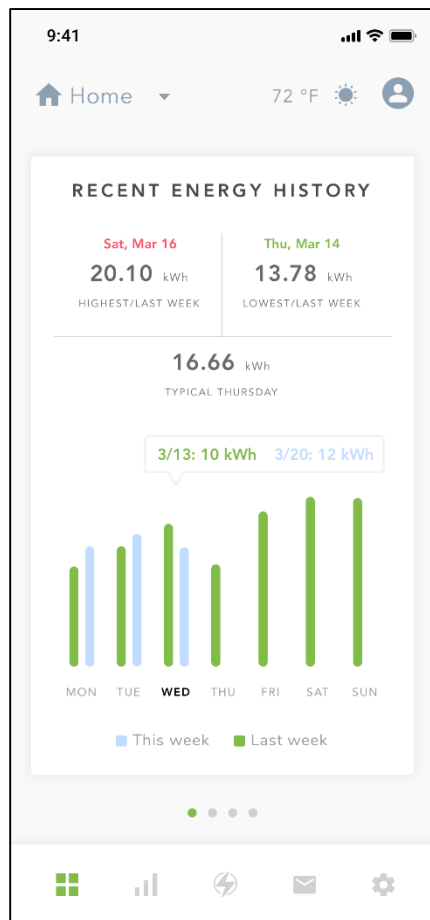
9:41

Home 72 °F

RECENT ENERGY HISTORY

Sat, Mar 16
20.10 kWh
HIGHEST/LAST WEEK

Thu, Mar 14
13.78 kWh
LOWEST/LAST WEEK

16.66 kWh
TYPICAL THURSDAY

3/13: 10 kWh 3/20: 12 kWh

MON TUE WED THU FRI SAT SUN

This week Last week